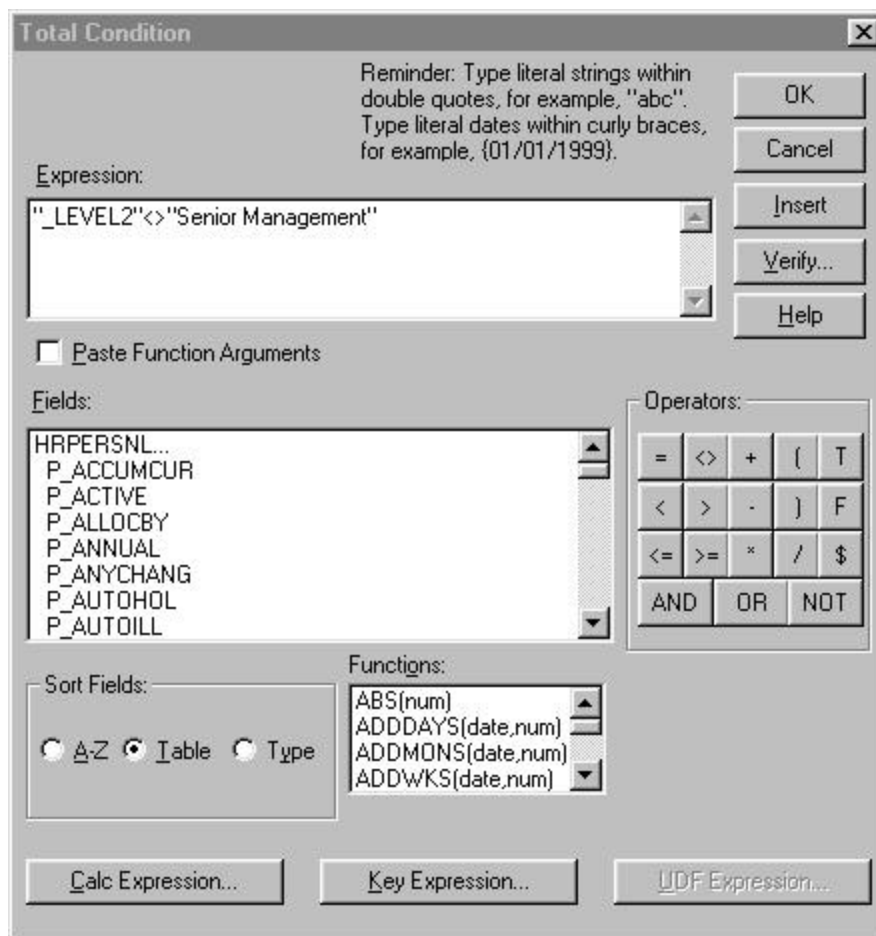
Total Condition

Reminder: Type literal strings within double quotes, for example, "abc". Type literal dates within curly braces, for example, {01/01/1999}.

OK

Cancel

Insert

Verify...

Help

Expression:

"_LEVEL2"<>"Senior Management"

Paste Function Arguments

Fields:

HRPERSNL...
P_ACCUMCUR
P_ACTIVE
P_ALLOCBY
P_ANNUAL
P_ANYCHANG
P_AUTOHOL
P_AUTOILL

Operators:

| = | <> | + | ( | T |
|---|---|---|---|---|
| < | > | - | ) | F |
| <= | >= | * | / | $ |
| AND | OR | NOT | | |

Sort Fields:

A-Z Table Type

Functions:

ABS(num)
ADDDAYS(date,num)
ADDMONS(date,num)
ADDWKS(date,num)

Calc Expression...

Key Expression...

UDF Expression...